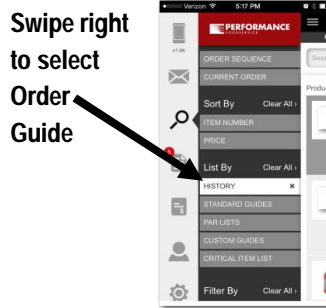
Swipe right to select Order Guide

●●●○○ Verizon 5:17 PM

v1.94

PERFORMANCE FOODSERVICE

ORDER SEQUENCE
CURRENT ORDER

Sort By Clear All ›
ITEM NUMBER
PRICE

List By Clear All ›
HISTORY ✖
STANDARD GUIDES
PAR LISTS
CUSTOM GUIDES
CRITICAL ITEM LIST

Filter By Clear All ›

5

Produ

Sear